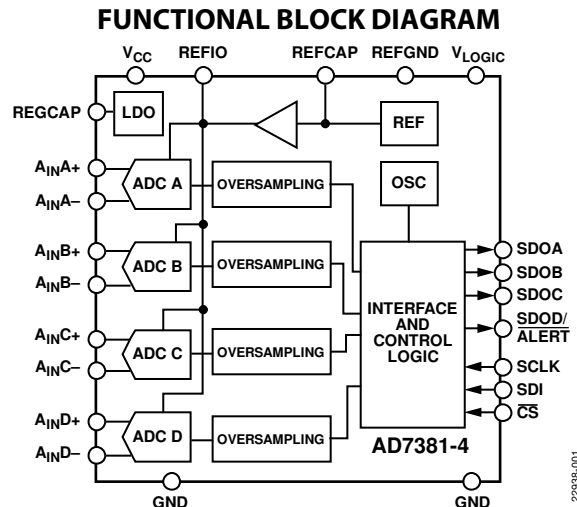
FUNCTIONAL BLOCK DIAGRAM

$V_{CC}$ REFIO REFCAP REFGND $V_{LOGIC}$

REGCAP LDO REF

$A_{IN}A+$
$A_{IN}A-$
ADC A OVERSAMPLING OSC

$A_{IN}B+$
$A_{IN}B-$
ADC B OVERSAMPLING

SDOA
SDOB
SDOC
INTERFACE AND CONTROL LOGIC
SDOD/$\overline{ALERT}$

$A_{IN}C+$
$A_{IN}C-$
ADC C OVERSAMPLING

SCLK
SDI
$\overline{CS}$

$A_{IN}D+$
$A_{IN}D-$
ADC D OVERSAMPLING

AD7381-4

GND GND

22938-001